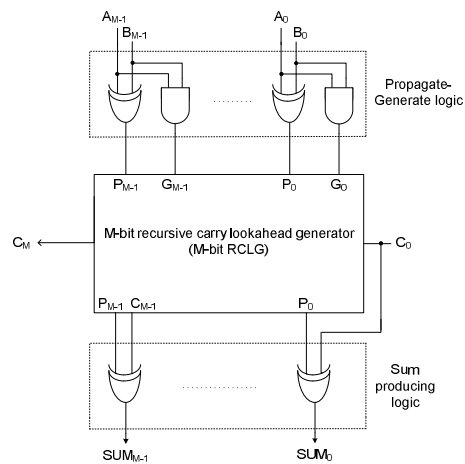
$A_{M-1}$
$B_{M-1}$
$A_0$
$B_0$
........
Propagate-Generate logic
$P_{M-1}$ $G_{M-1}$ $P_0$ $G_0$
$C_M$
M-bit recursive carry lookahead generator (M-bit RCLG)
$C_0$
$P_{M-1}$ $C_{M-1}$ $P_0$
...............
Sum producing logic
$SUM_{M-1}$
$SUM_0$